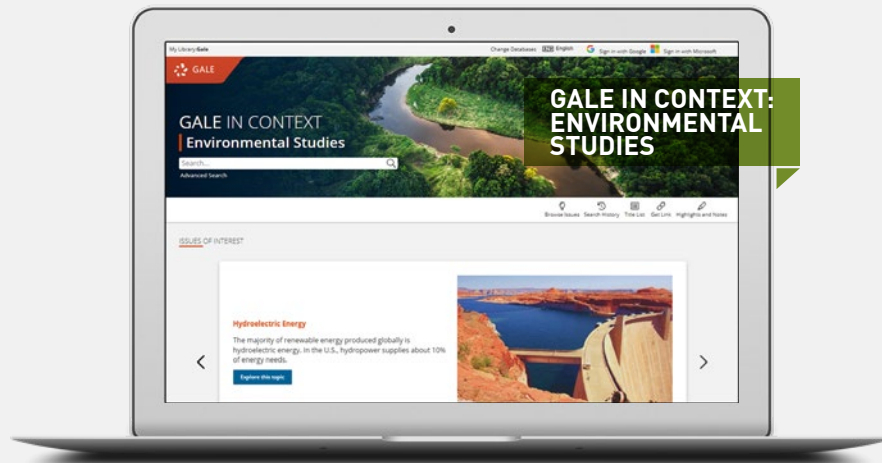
My Library Gale

Change Databases English Sign in with Google Sign in with Microsoft

GALE

GALE IN CONTEXT
Environmental Studies

Search...

Advanced Search

GALE IN CONTEXT: ENVIRONMENTAL STUDIES

Browse Issues Search History Title List Get Link Highlights and Notes

ISSUES OF INTEREST

Hydroelectric Energy

The majority of renewable energy produced globally is hydroelectric energy. In the U.S., hydropower supplies about 10% of energy needs.

Explore this topic